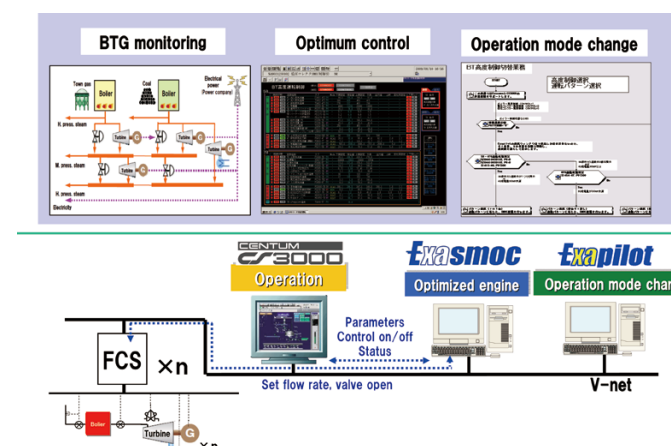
BTG monitoring

Optimum control

Operation mode change

Town gas

Coal

Boiler

Boiler

Electrical power (Power company)

H. press. steam

Turbine

G

M. press. steam

Turbine

G

G

L. press. steam

Electricity

EIT高度制御

高度制御選択
運転パターン選択

CENTUM CS3000

Operation

Exasmoc

Optimized engine

Exapilot

Operation mode chan

FCS

×n

Parameters
Control on/off
Status

Set flow rate, valve open

V-net

Boiler

Turbine

G

×n